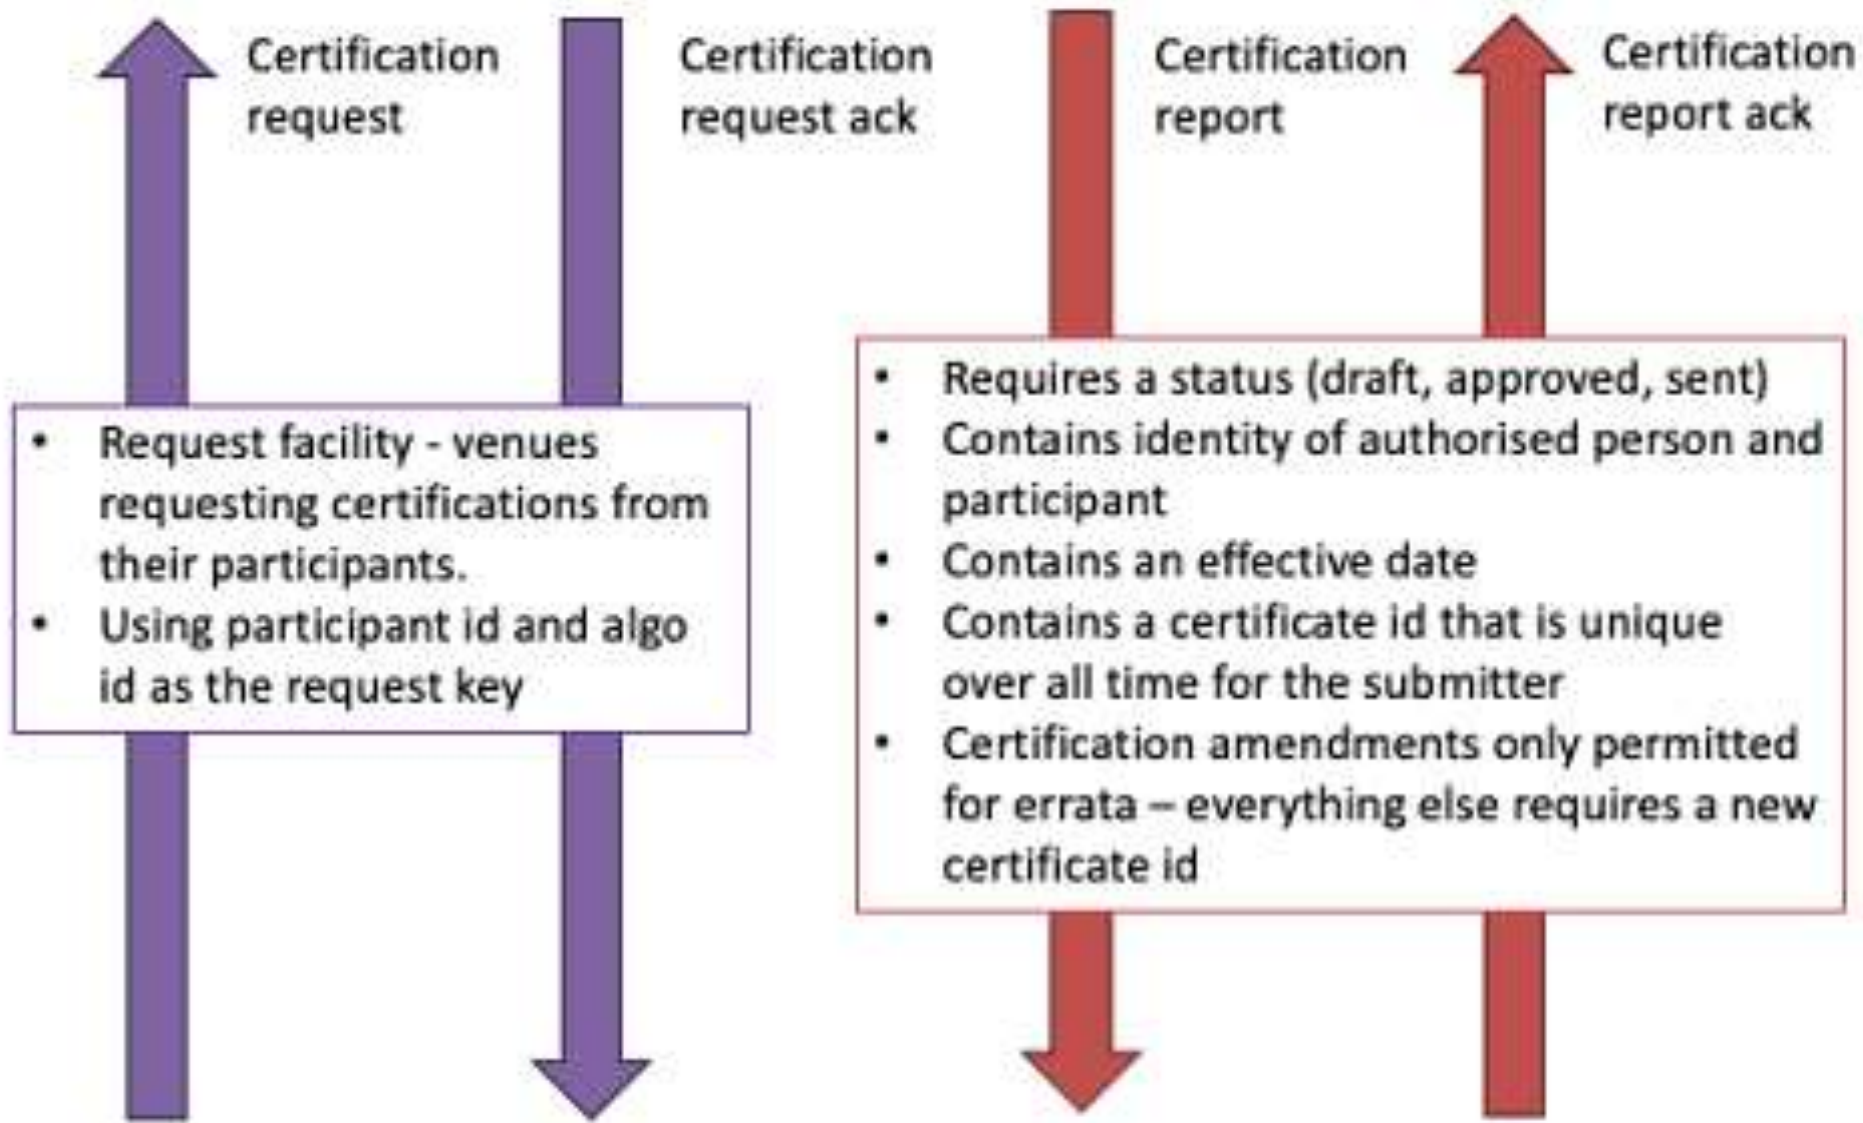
Certification request

Certification request ack

Certification report

Certification report ack

- Request facility - venues requesting certifications from their participants.
- Using participant id and algo id as the request key

- Requires a status (draft, approved, sent)
- Contains identity of authorised person and participant
- Contains an effective date
- Contains a certificate id that is unique over all time for the submitter
- Certification amendments only permitted for errata – everything else requires a new certificate id